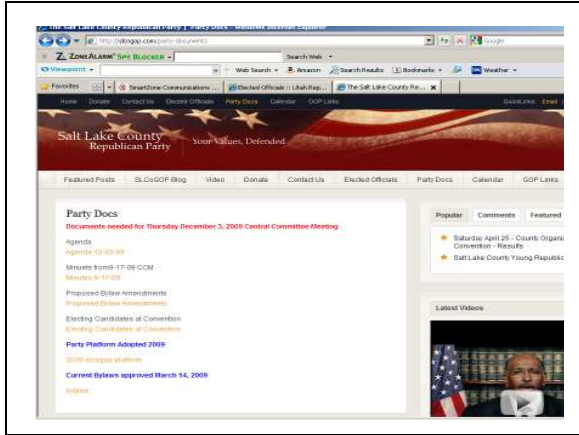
The Salt Lake County Republican Party | Party Docs - Windows Internet Explorer

http://slcogop.com/party-documents

Google

Z ZoneAlarm Spy Blocker

Search Web

Viewpoint

Web Search

Amazon

Search Results

Bookmarks

Weather

Favorites

SmartZone Communications ...

Elected Officials :: Utah Rep...

The Salt Lake County Re...

Home Donate Contact Us Elected Officials Party Docs Calendar GOP Links

Salt Lake County Republican Party

Your Values, Defended

Featured Posts SLCoGOP Blog Video Donate Contact Us Elected Officials Party Docs Calendar GOP Links

Party Docs

Documents needed for Thursday December 3, 2009 Central Committee Meeting

Agenda
Agenda 12-03-09

Minutes from9-17-09 CCM
Minutes 9-17-09

Proposed Bylaw Amendments
Proposed Bylaw Amendments

Electing Candidates at Convention
Electing Candidates at Convention

Party Platform Adopted 2009

2009 slcogop platform

Current Bylaws approved March 14, 2009

bylaws

Popular Comments Featured

Saturday April 25 - County Organi Convention - Results

Salt Lake County Young Republic

Latest Videos